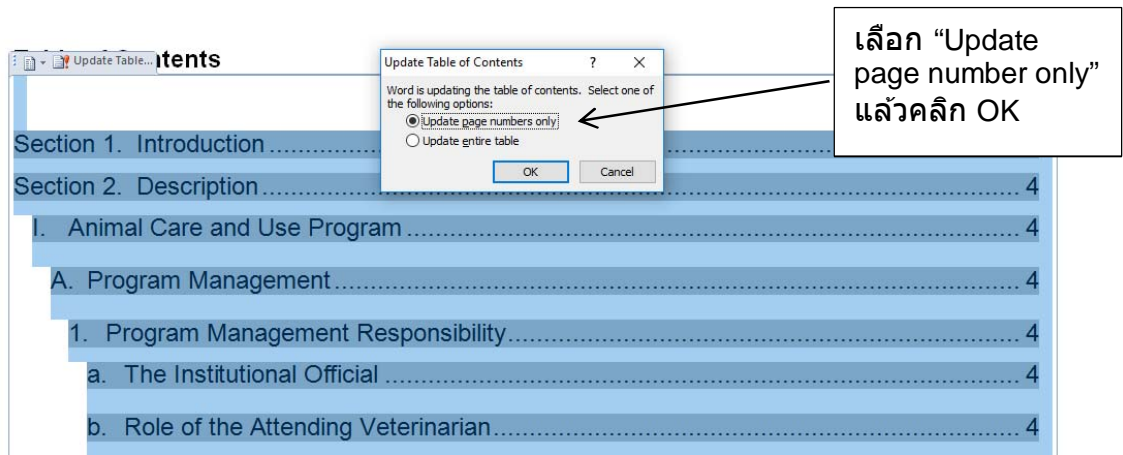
Update Table...
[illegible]tents

Update Table of Contents ? X

Word is updating the table of contents. Select one of the following options:

Update page numbers only

Update entire table

OK Cancel

เลือก "Update page number only" แล้วคลิก OK

Section 1. Introduction ............ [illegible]

Section 2. Description ........................................ 4

I. Animal Care and Use Program ........................................ 4

A. Program Management ........................................ 4

1. Program Management Responsibility ........................................ 4

a. The Institutional Official ........................................ 4

b. Role of the Attending Veterinarian ........................................ 4